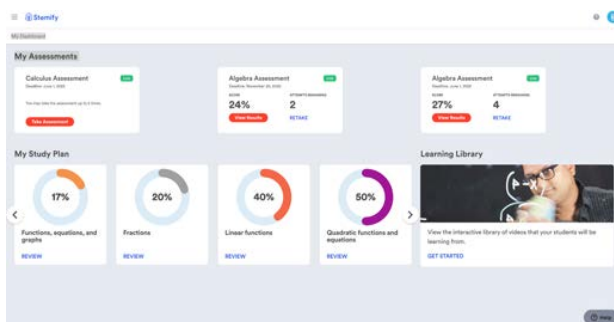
Stemify

My Dashboard

My Assessments

Calculus Assessment
Live
Deadline: June 1, 2020
Tim has taken the assessment up to 3 times.
Take Assessment

Algebra Assessment
Live
Deadline: November 20, 2020
SCORE
24%
ATTEMPTS REMAINING
2
View Results
RETAKE

Algebra Assessment
Live
Deadline: June 1, 2020
SCORE
27%
ATTEMPTS REMAINING
4
View Results
RETAKE

My Study Plan

17%
Functions, equations, and graphs
REVIEW

20%
Fractions
REVIEW

40%
Linear functions
REVIEW

50%
Quadratic functions and equations
REVIEW

Learning Library

View the interactive library of videos that your students will be learning from.
GET STARTED

Help